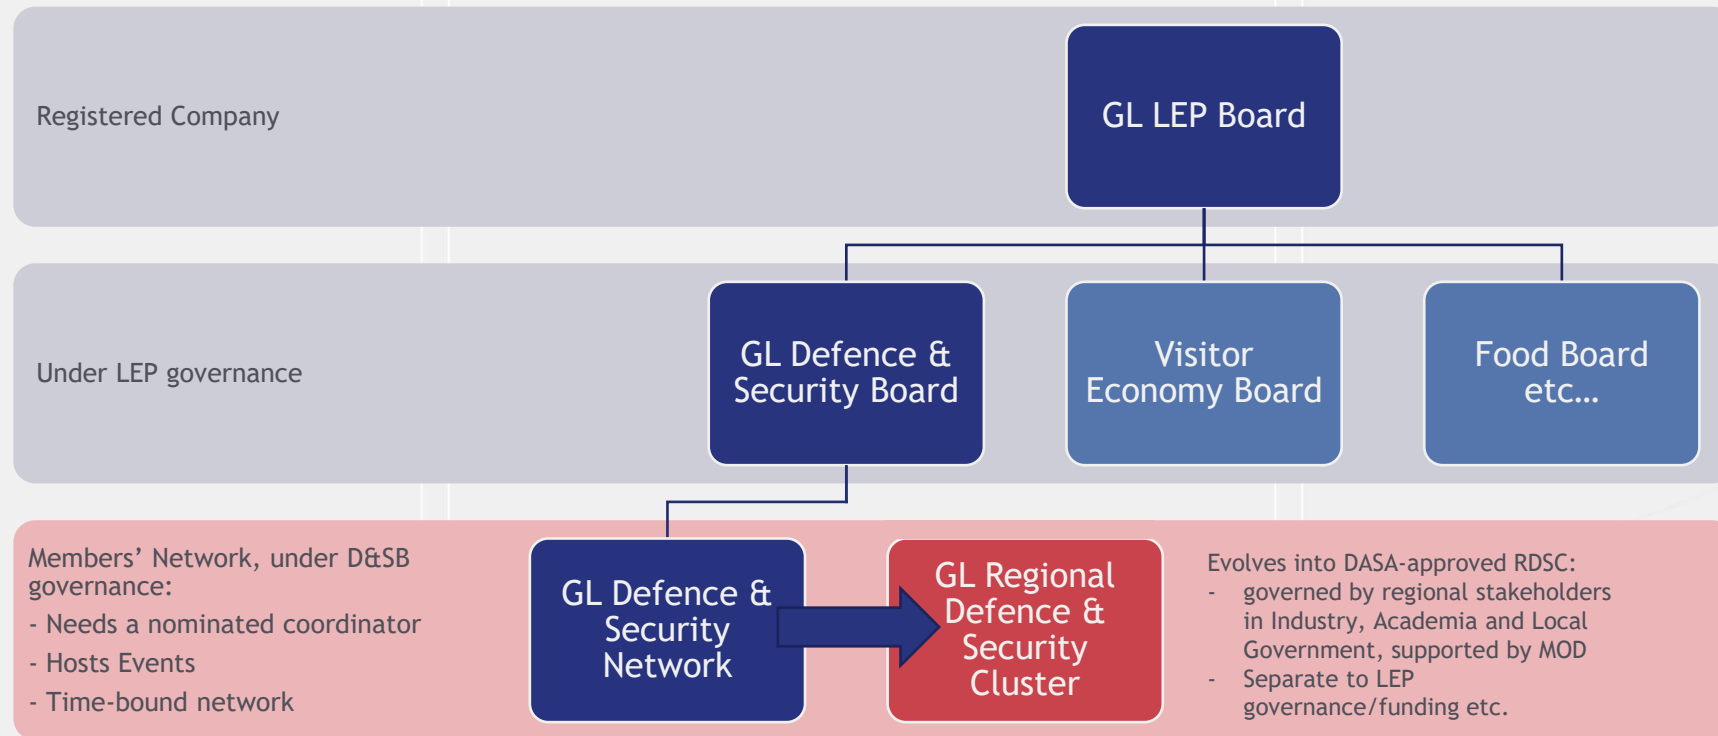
Registered Company

GL LEP Board

Under LEP governance

GL Defence & Security Board

Visitor Economy Board

Food Board etc…

Members' Network, under D&SB governance:
- Needs a nominated coordinator
- Hosts Events
- Time-bound network

GL Defence & Security Network

GL Regional Defence & Security Cluster

Evolves into DASA-approved RDSC:
- governed by regional stakeholders in Industry, Academia and Local Government, supported by MOD
- Separate to LEP governance/funding etc.